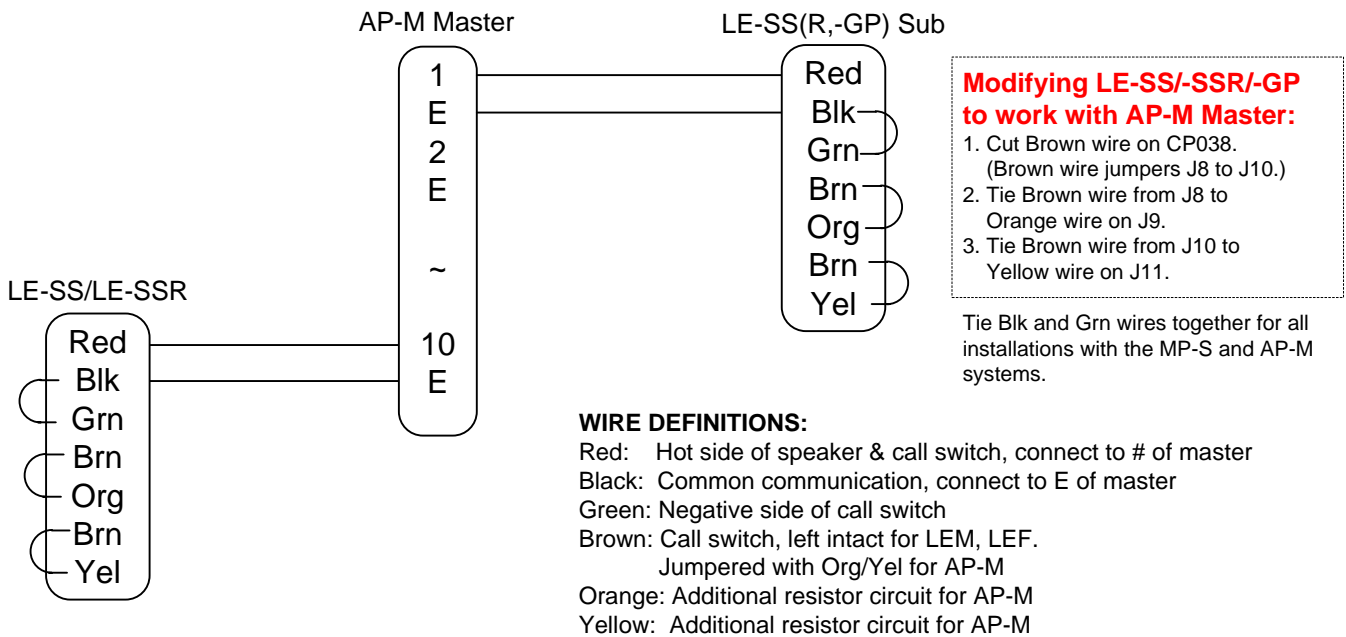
AP-M Master

1
E
2
E
~
10
E

LE-SS(R,-GP) Sub

Red
Blk
Grn
Brn
Org
Brn
Yel

Modifying LE-SS/-SSR/-GP to work with AP-M Master:
1. Cut Brown wire on CP038. (Brown wire jumpers J8 to J10.)
2. Tie Brown wire from J8 to Orange wire on J9.
3. Tie Brown wire from J10 to Yellow wire on J11.

Tie Blk and Grn wires together for all installations with the MP-S and AP-M systems.

LE-SS/LE-SSR

Red
Blk
Grn
Brn
Org
Brn
Yel

WIRE DEFINITIONS:
Red: Hot side of speaker & call switch, connect to # of master
Black: Common communication, connect to E of master
Green: Negative side of call switch
Brown: Call switch, left intact for LEM, LEF. Jumpered with Org/Yel for AP-M
Orange: Additional resistor circuit for AP-M
Yellow: Additional resistor circuit for AP-M